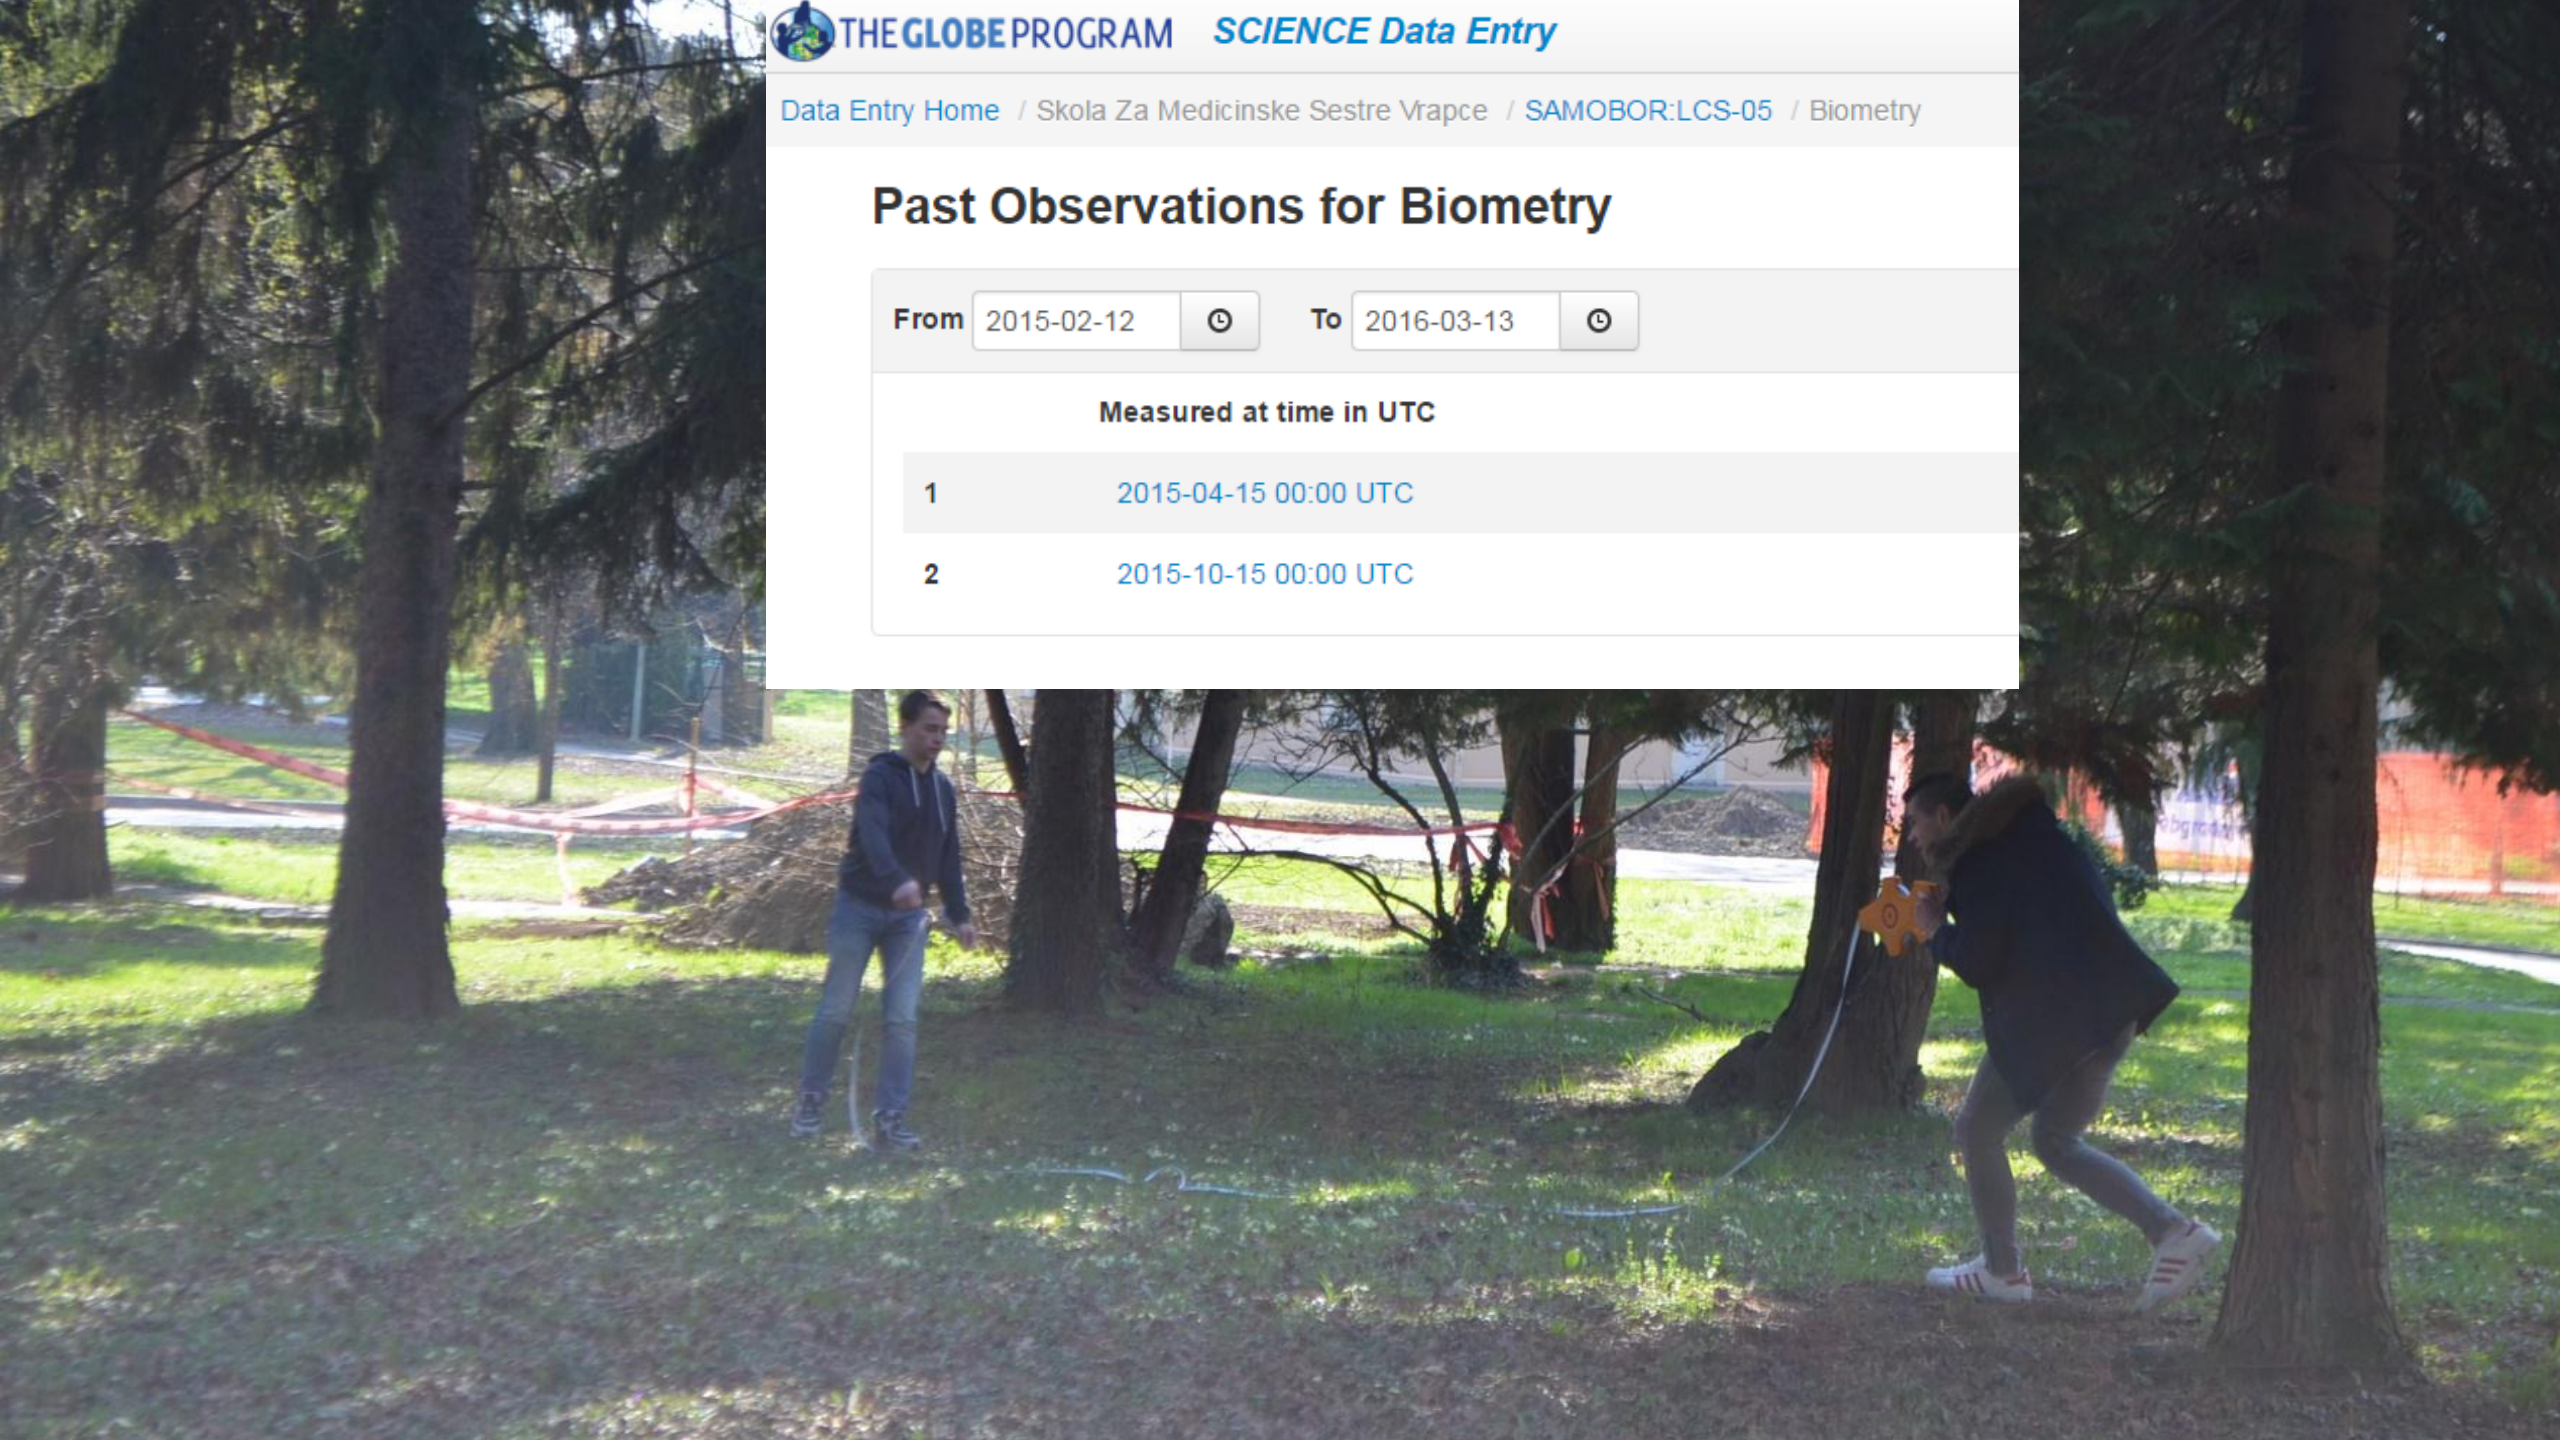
THE GLOBE PROGRAM SCIENCE Data Entry

Data Entry Home / Skola Za Medicinske Sestre Vrapce / SAMOBOR:LCS-05 / Biometry

Past Observations for Biometry

From 2015-02-12 To 2016-03-13

| | Measured at time in UTC |
|---|---|
| 1 | 2015-04-15 00:00 UTC |
| 2 | 2015-10-15 00:00 UTC |